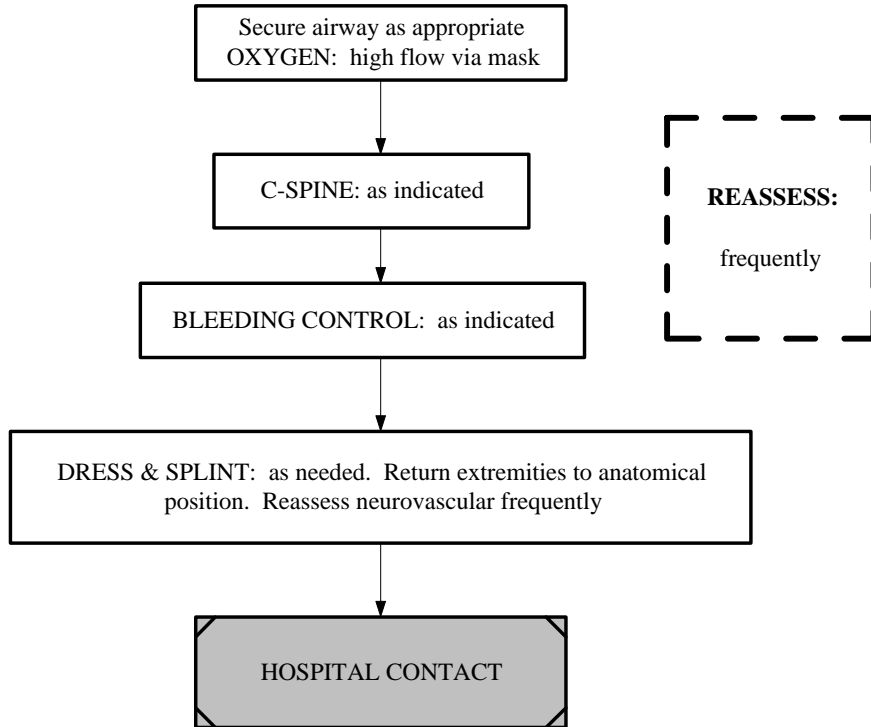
Secure airway as appropriate
OXYGEN: high flow via mask

C-SPINE: as indicated

BLEEDING CONTROL: as indicated

DRESS & SPLINT: as needed. Return extremities to anatomical position. Reassess neurovascular frequently

HOSPITAL CONTACT

REASSESS:

frequently